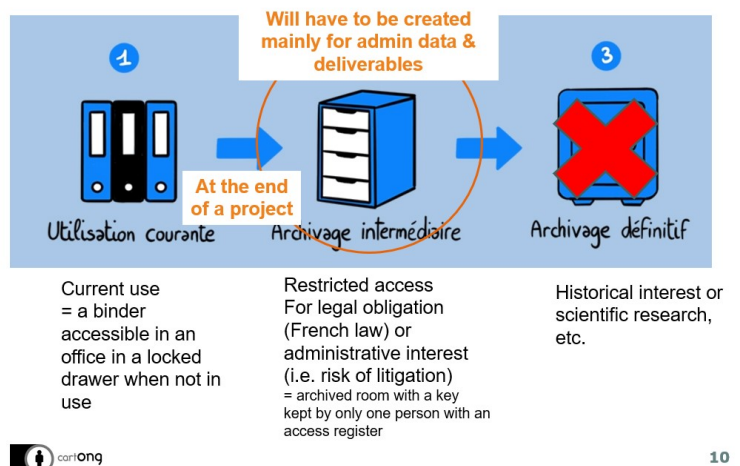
Will have to be created mainly for admin data & deliverables

1

3

At the end of a project

Utilisation courante

Archivage intermédiaire

Archivage définitif

Current use
= a binder accessible in an office in a locked drawer when not in use

Restricted access
For legal obligation (French law) or administrative interest (i.e. risk of litigation)
= archived room with a key kept by only one person with an access register

Historical interest or scientific research, etc.

cartONG

10